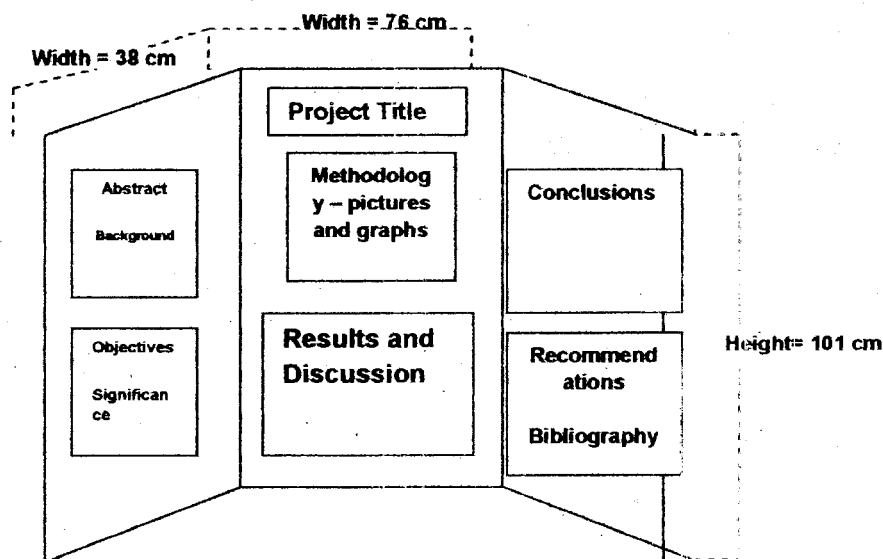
Width = 76 cm

Width = 38 cm

Project Title

Abstract

Background

Methodology – pictures and graphs

Conclusions

Objectives

Significance

Results and Discussion

Recommendations

Bibliography

Height= 101 cm